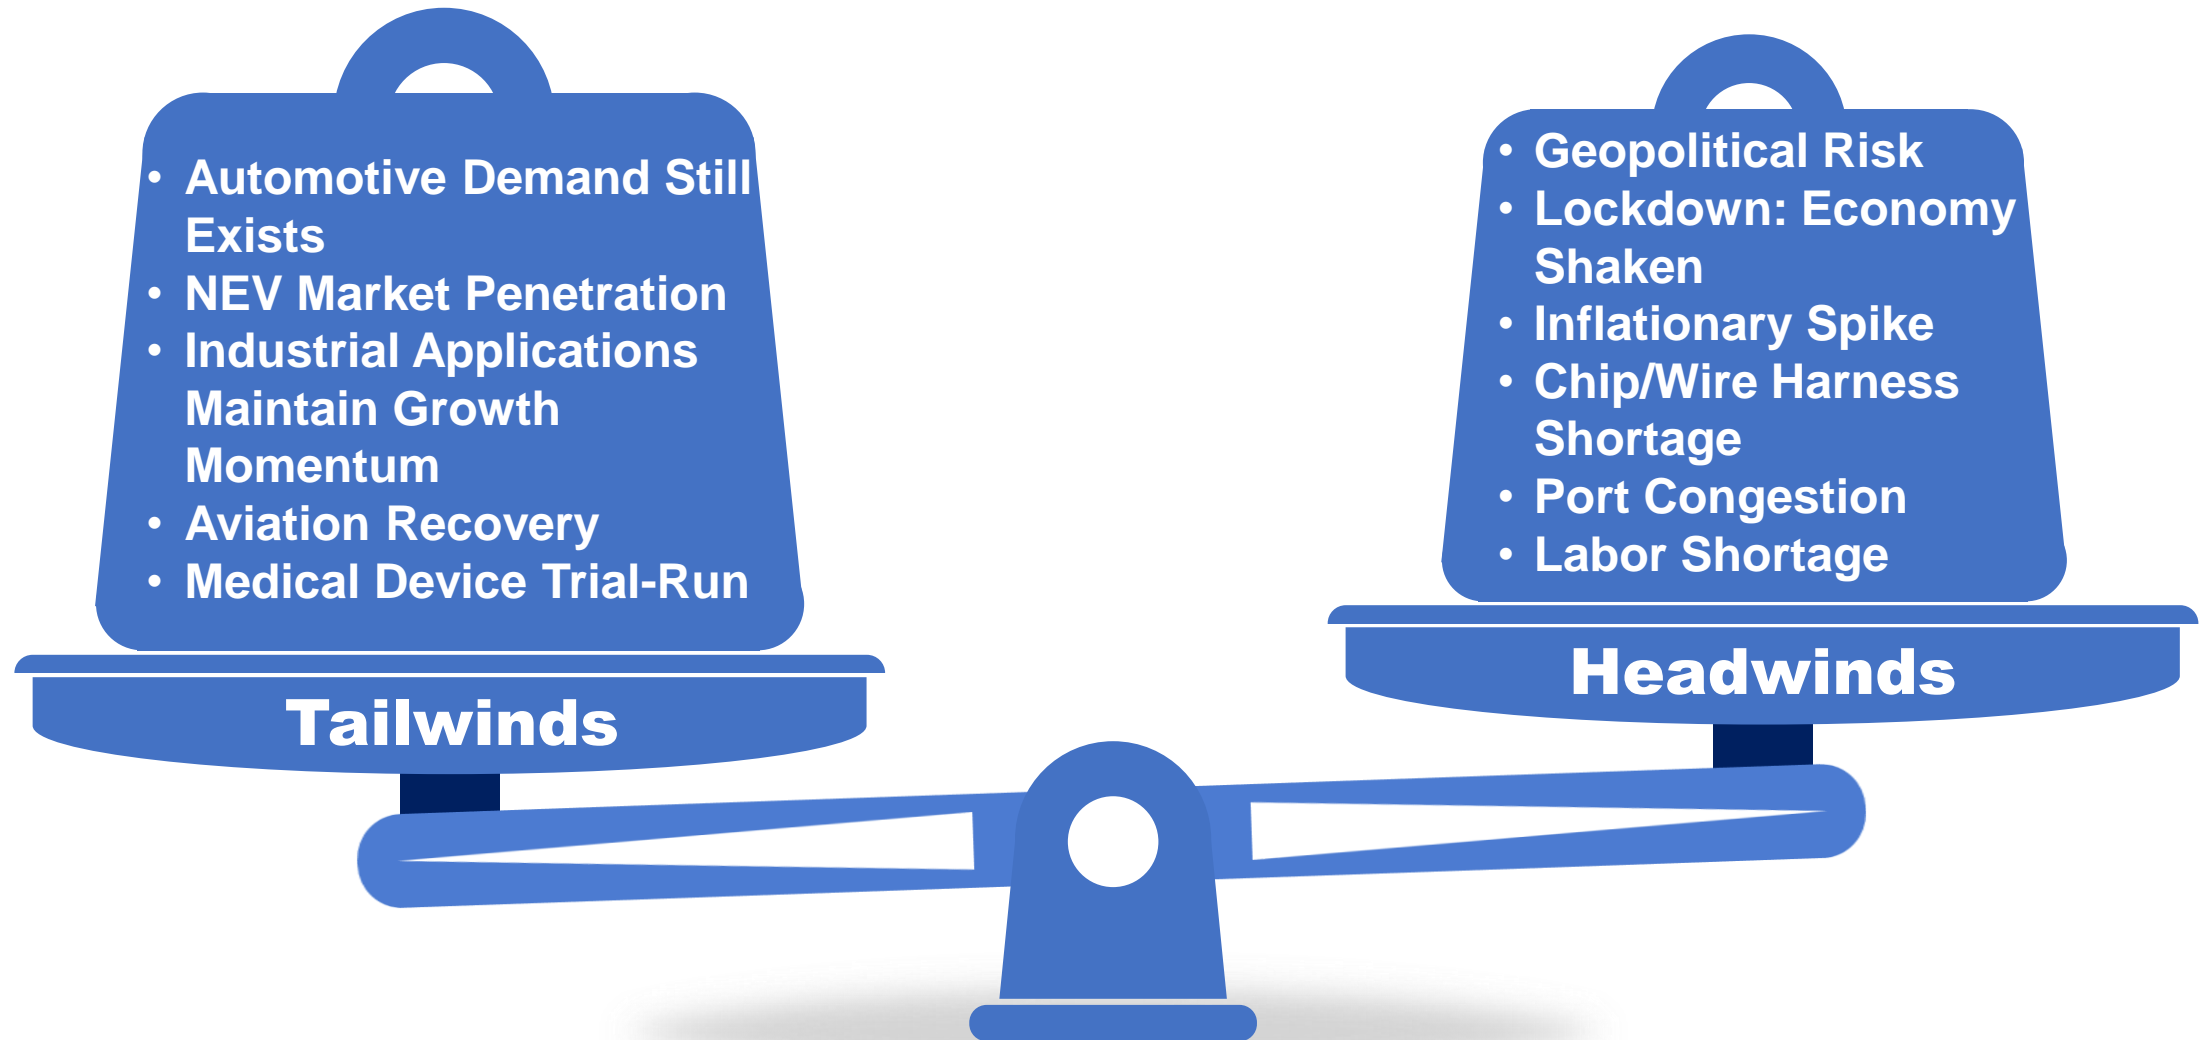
- Automotive Demand Still Exists
- NEV Market Penetration
- Industrial Applications Maintain Growth Momentum
- Aviation Recovery
- Medical Device Trial-Run

Tailwinds

- Geopolitical Risk
- Lockdown: Economy Shaken
- Inflationary Spike
- Chip/Wire Harness Shortage
- Port Congestion
- Labor Shortage

Headwinds